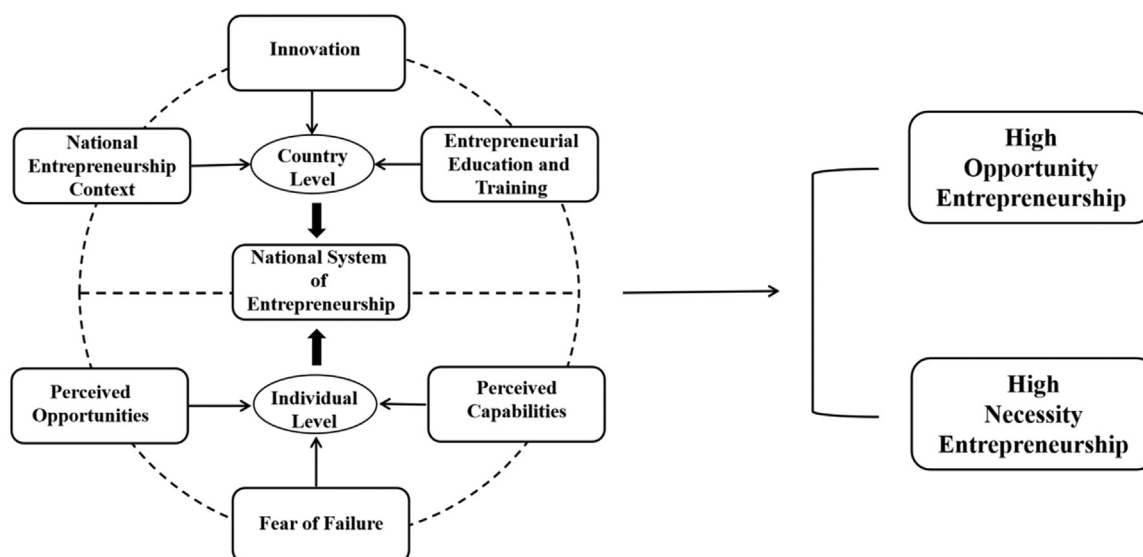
Innovation

National Entrepreneurship Context

Country Level

Entrepreneurial Education and Training

National System of Entrepreneurship

Perceived Opportunities

Individual Level

Perceived Capabilities

Fear of Failure

High Opportunity Entrepreneurship

High Necessity Entrepreneurship